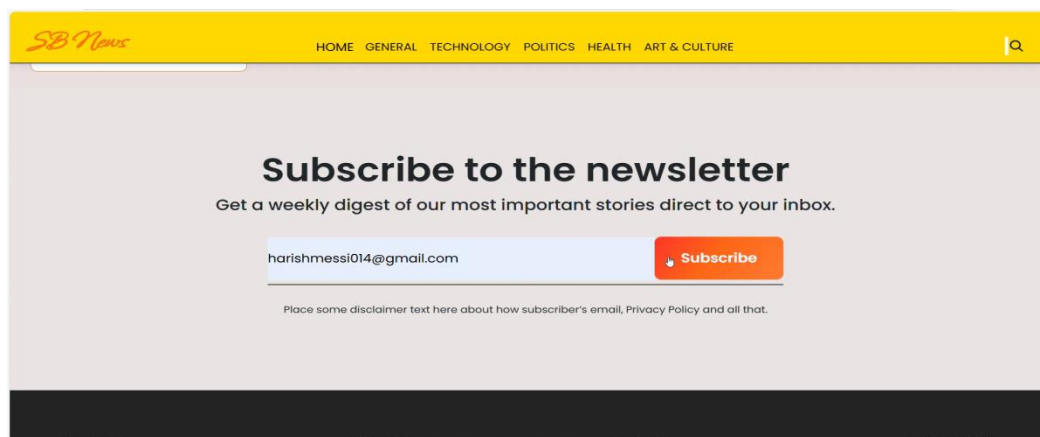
SB News

HOME GENERAL TECHNOLOGY POLITICS HEALTH ART & CULTURE

Subscribe to the newsletter

Get a weekly digest of our most important stories direct to your inbox.

harishmessi014@gmail.com

Subscribe

Place some disclaimer text here about how subscriber's email, Privacy Policy and all that.